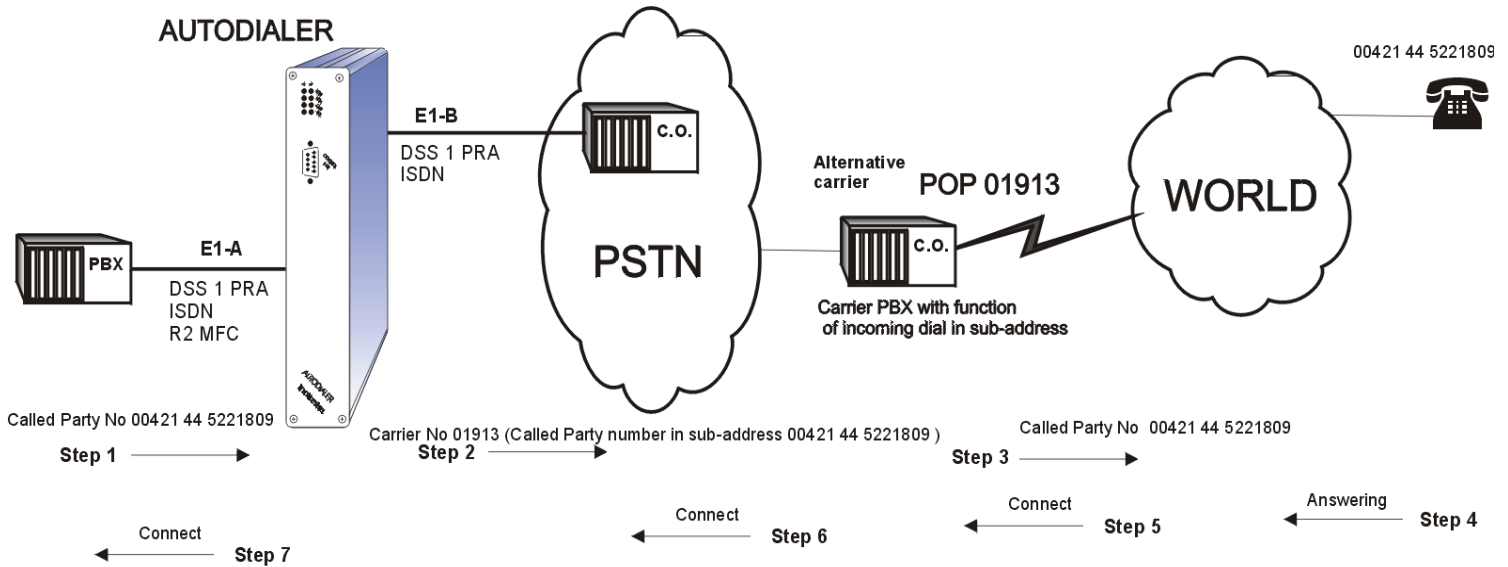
AUTODIALER

00421 44 5221809

E1-B

C.O.

DSS 1 PRA
ISDN

Alternative carrier

POP 01913

WORLD

PBX

E1-A

DSS 1 PRA
ISDN
R2 MFC

PSTN

C.O.

Carrier PBX with function of incoming dial in sub-address

AUTODIALER

Called Party No 00421 44 5221809

Step 1

Carrier No 01913 (Called Party number in sub-address 00421 44 5221809 )

Step 2

Called Party No 00421 44 5221809

Step 3

Connect

Step 5

Answering

Step 4

Connect

Step 6

Connect

Step 7